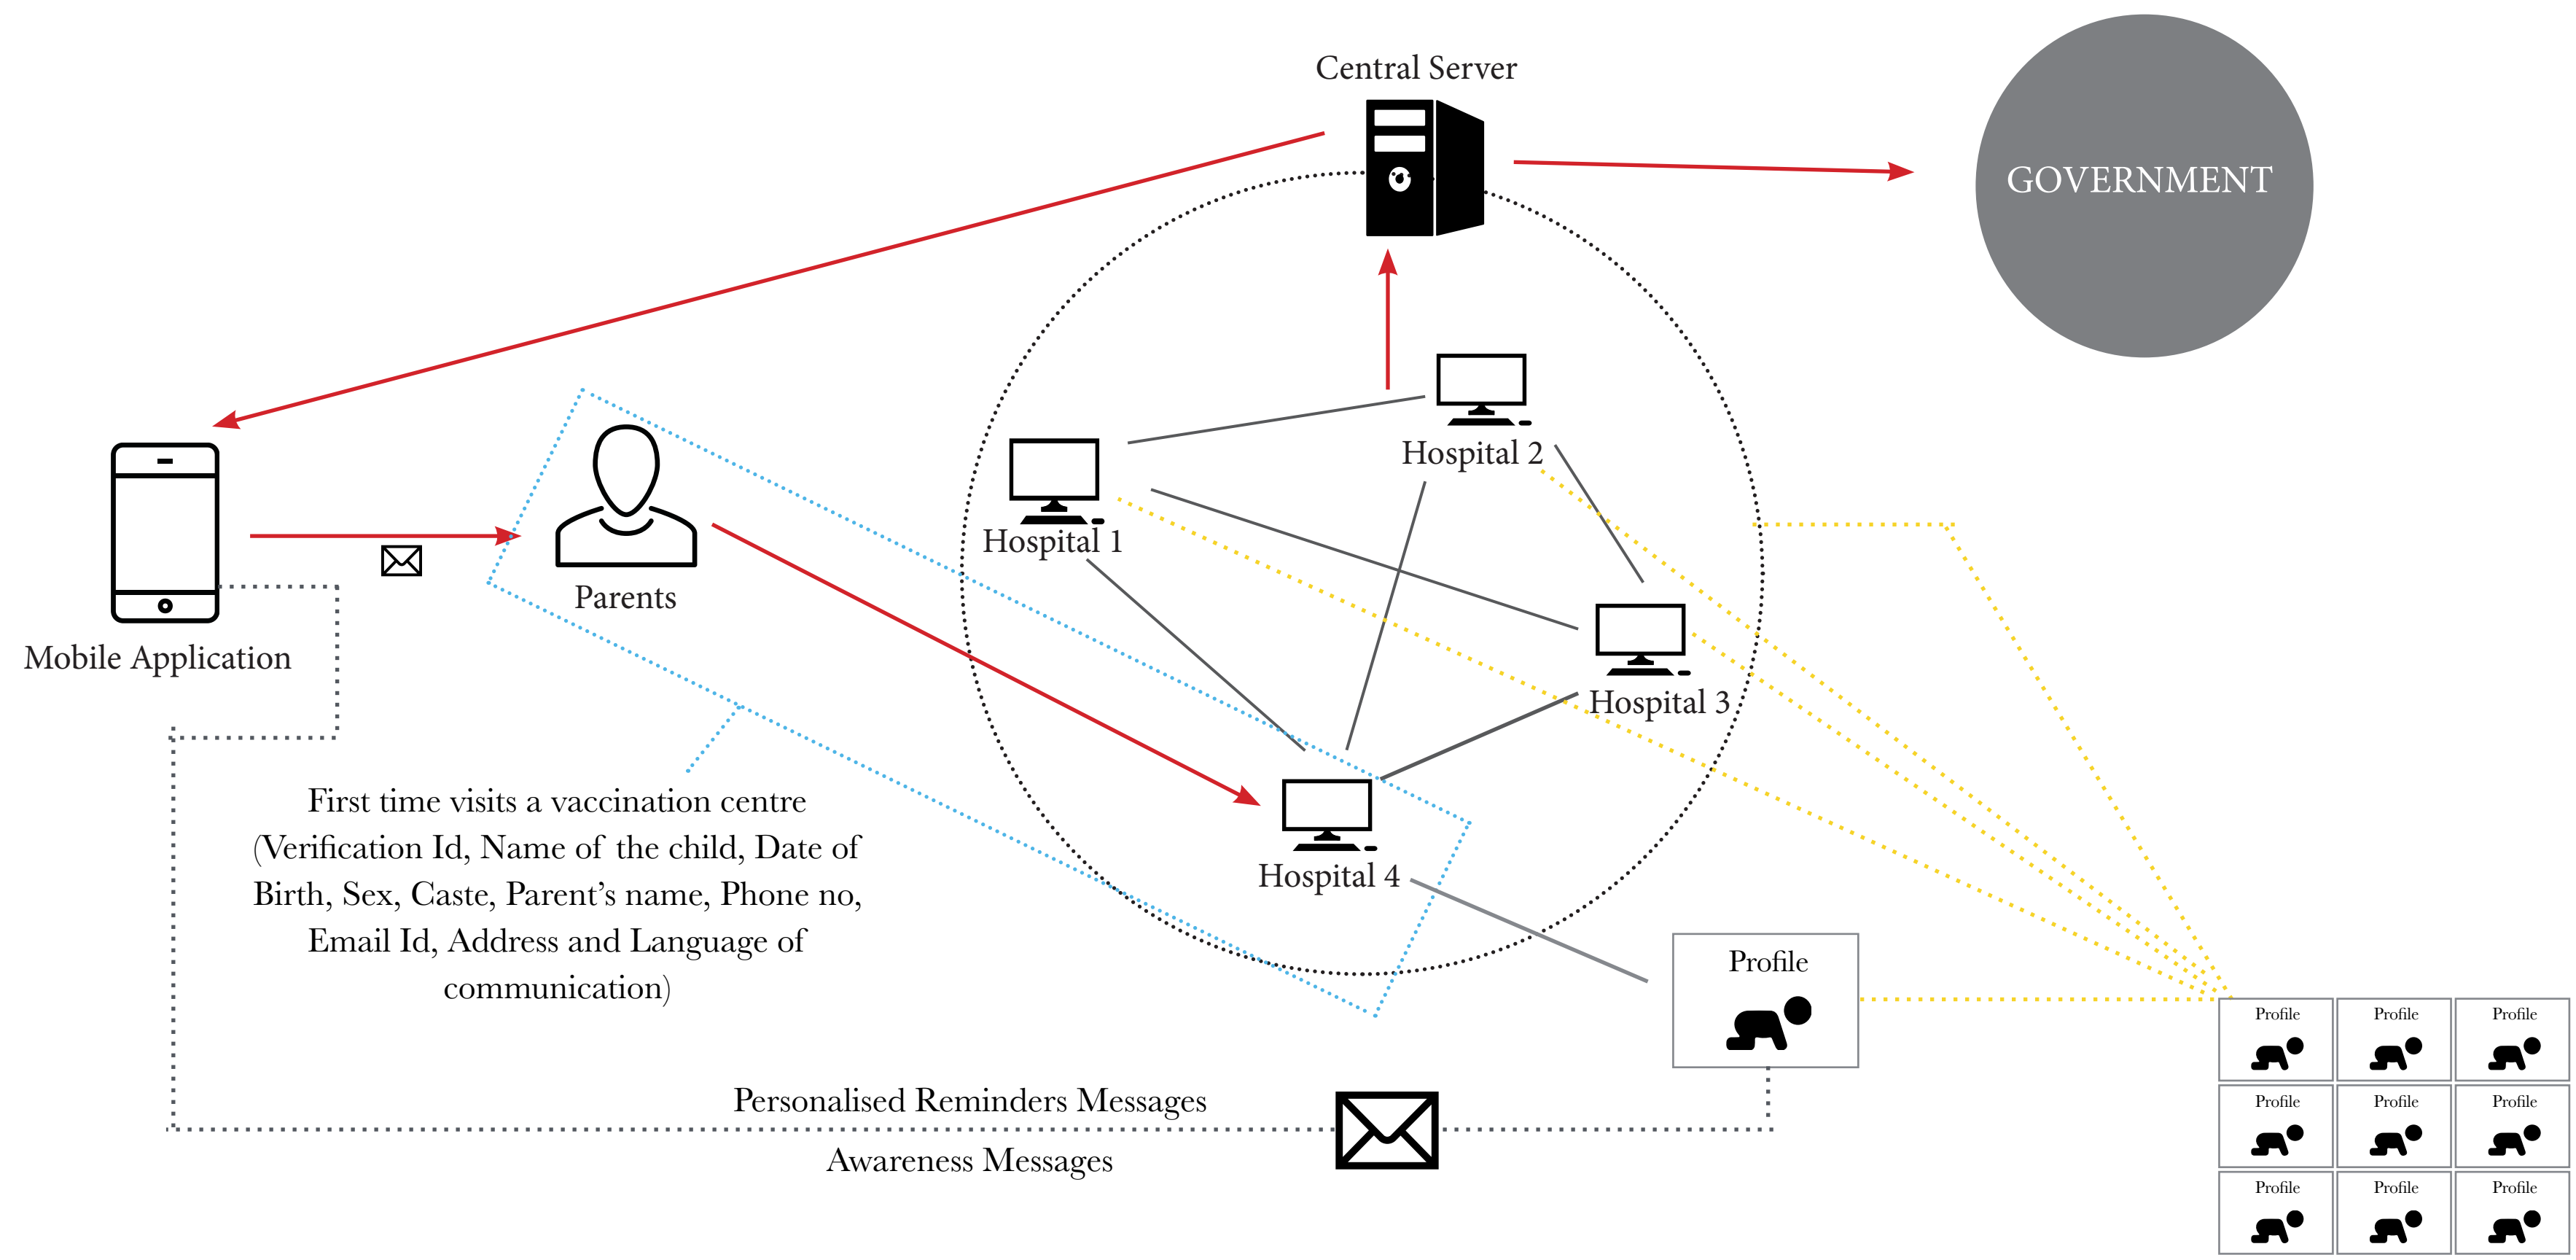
Central Server

GOVERNMENT

Mobile Application

Parents

Hospital 1

Hospital 2

Hospital 3

Hospital 4

First time visits a vaccination centre (Verification Id, Name of the child, Date of Birth, Sex, Caste, Parent's name, Phone no, Email Id, Address and Language of communication)

Profile

Personalised Reminders Messages

Awareness Messages

| Profile | Profile | Profile |
|---|---|---|
| Profile | Profile | Profile |
| Profile | Profile | Profile |